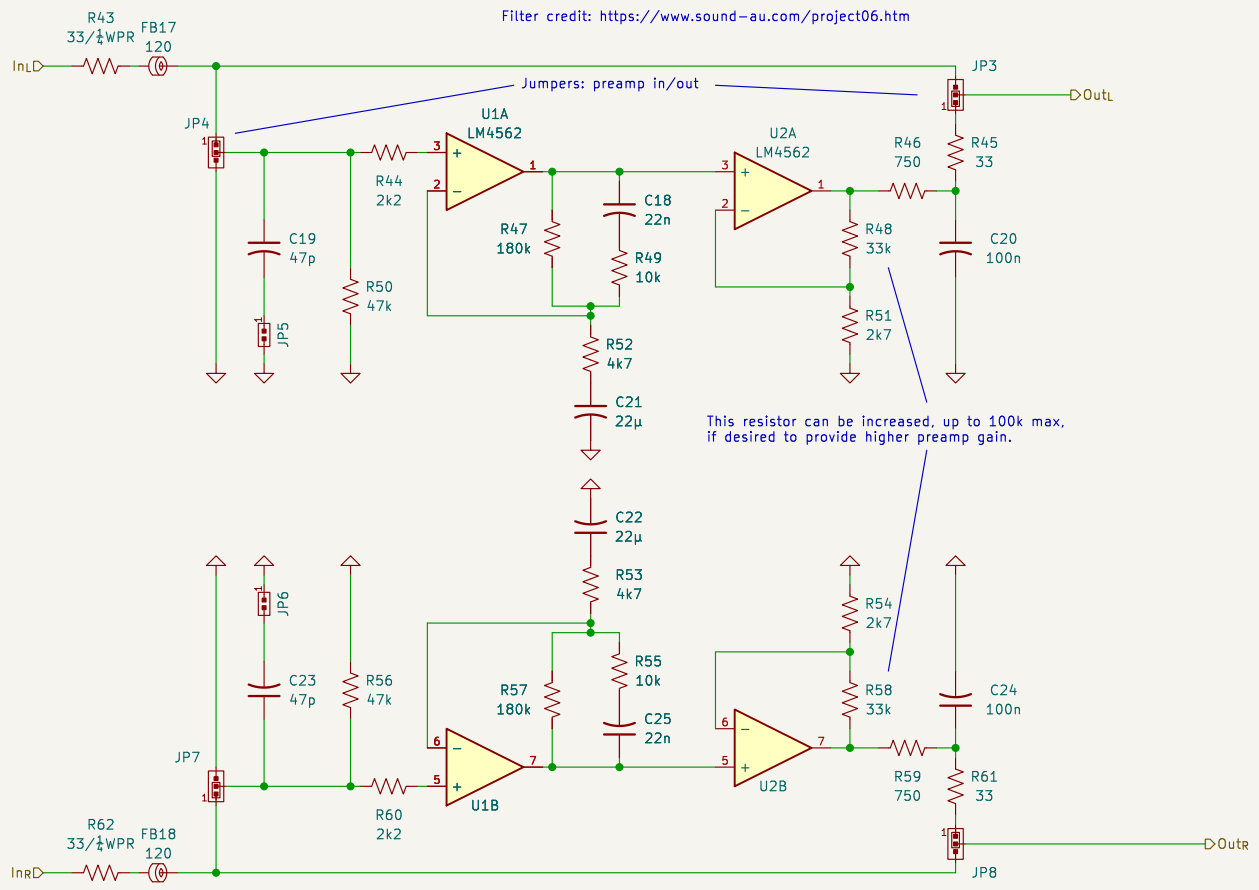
Filter credit: https://www.sound-au.com/project06.htm

R43
33/$\frac{1}{4}$WPR
FB17
120
In$_L$
JP3
Out$_L$
Jumpers: preamp in/out
JP4
1
U1A
LM4562
3
+
2
−
1
R44
2k2
C19
47p
R50
47k
JP5
1
C18
22n
R47
180k
R49
10k
R52
4k7
C21
22µ
U2A
LM4562
3
+
2
−
1
R46
750
R45
33
R48
33k
C20
100n
R51
2k7
1

This resistor can be increased, up to 100k max,
if desired to provide higher preamp gain.

C22
22µ
R53
4k7
JP6
1
C23
47p
R56
47k
R57
180k
R55
10k
C25
22n
R54
2k7
R58
33k
C24
100n
6
−
5
+
7
U1B
6
−
5
+
7
U2B
JP7
1
R60
2k2
R59
750
R61
33
1
R62
33/$\frac{1}{4}$WPR
FB18
120
In$_R$
JP8
Out$_R$